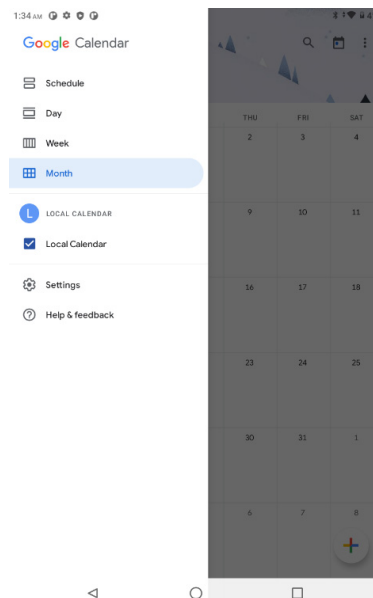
1:34 AM

Google Calendar

Schedule

Day

Week

Month

L LOCAL CALENDAR

Local Calendar

Settings

Help & feedback

| THU | FRI | SAT |
|---|---|---|
| 2 | 3 | 4 |
| 9 | 10 | 11 |
| 16 | 17 | 18 |
| 23 | 24 | 25 |
| 30 | 31 | 1 |
| 6 | 7 | 8 |